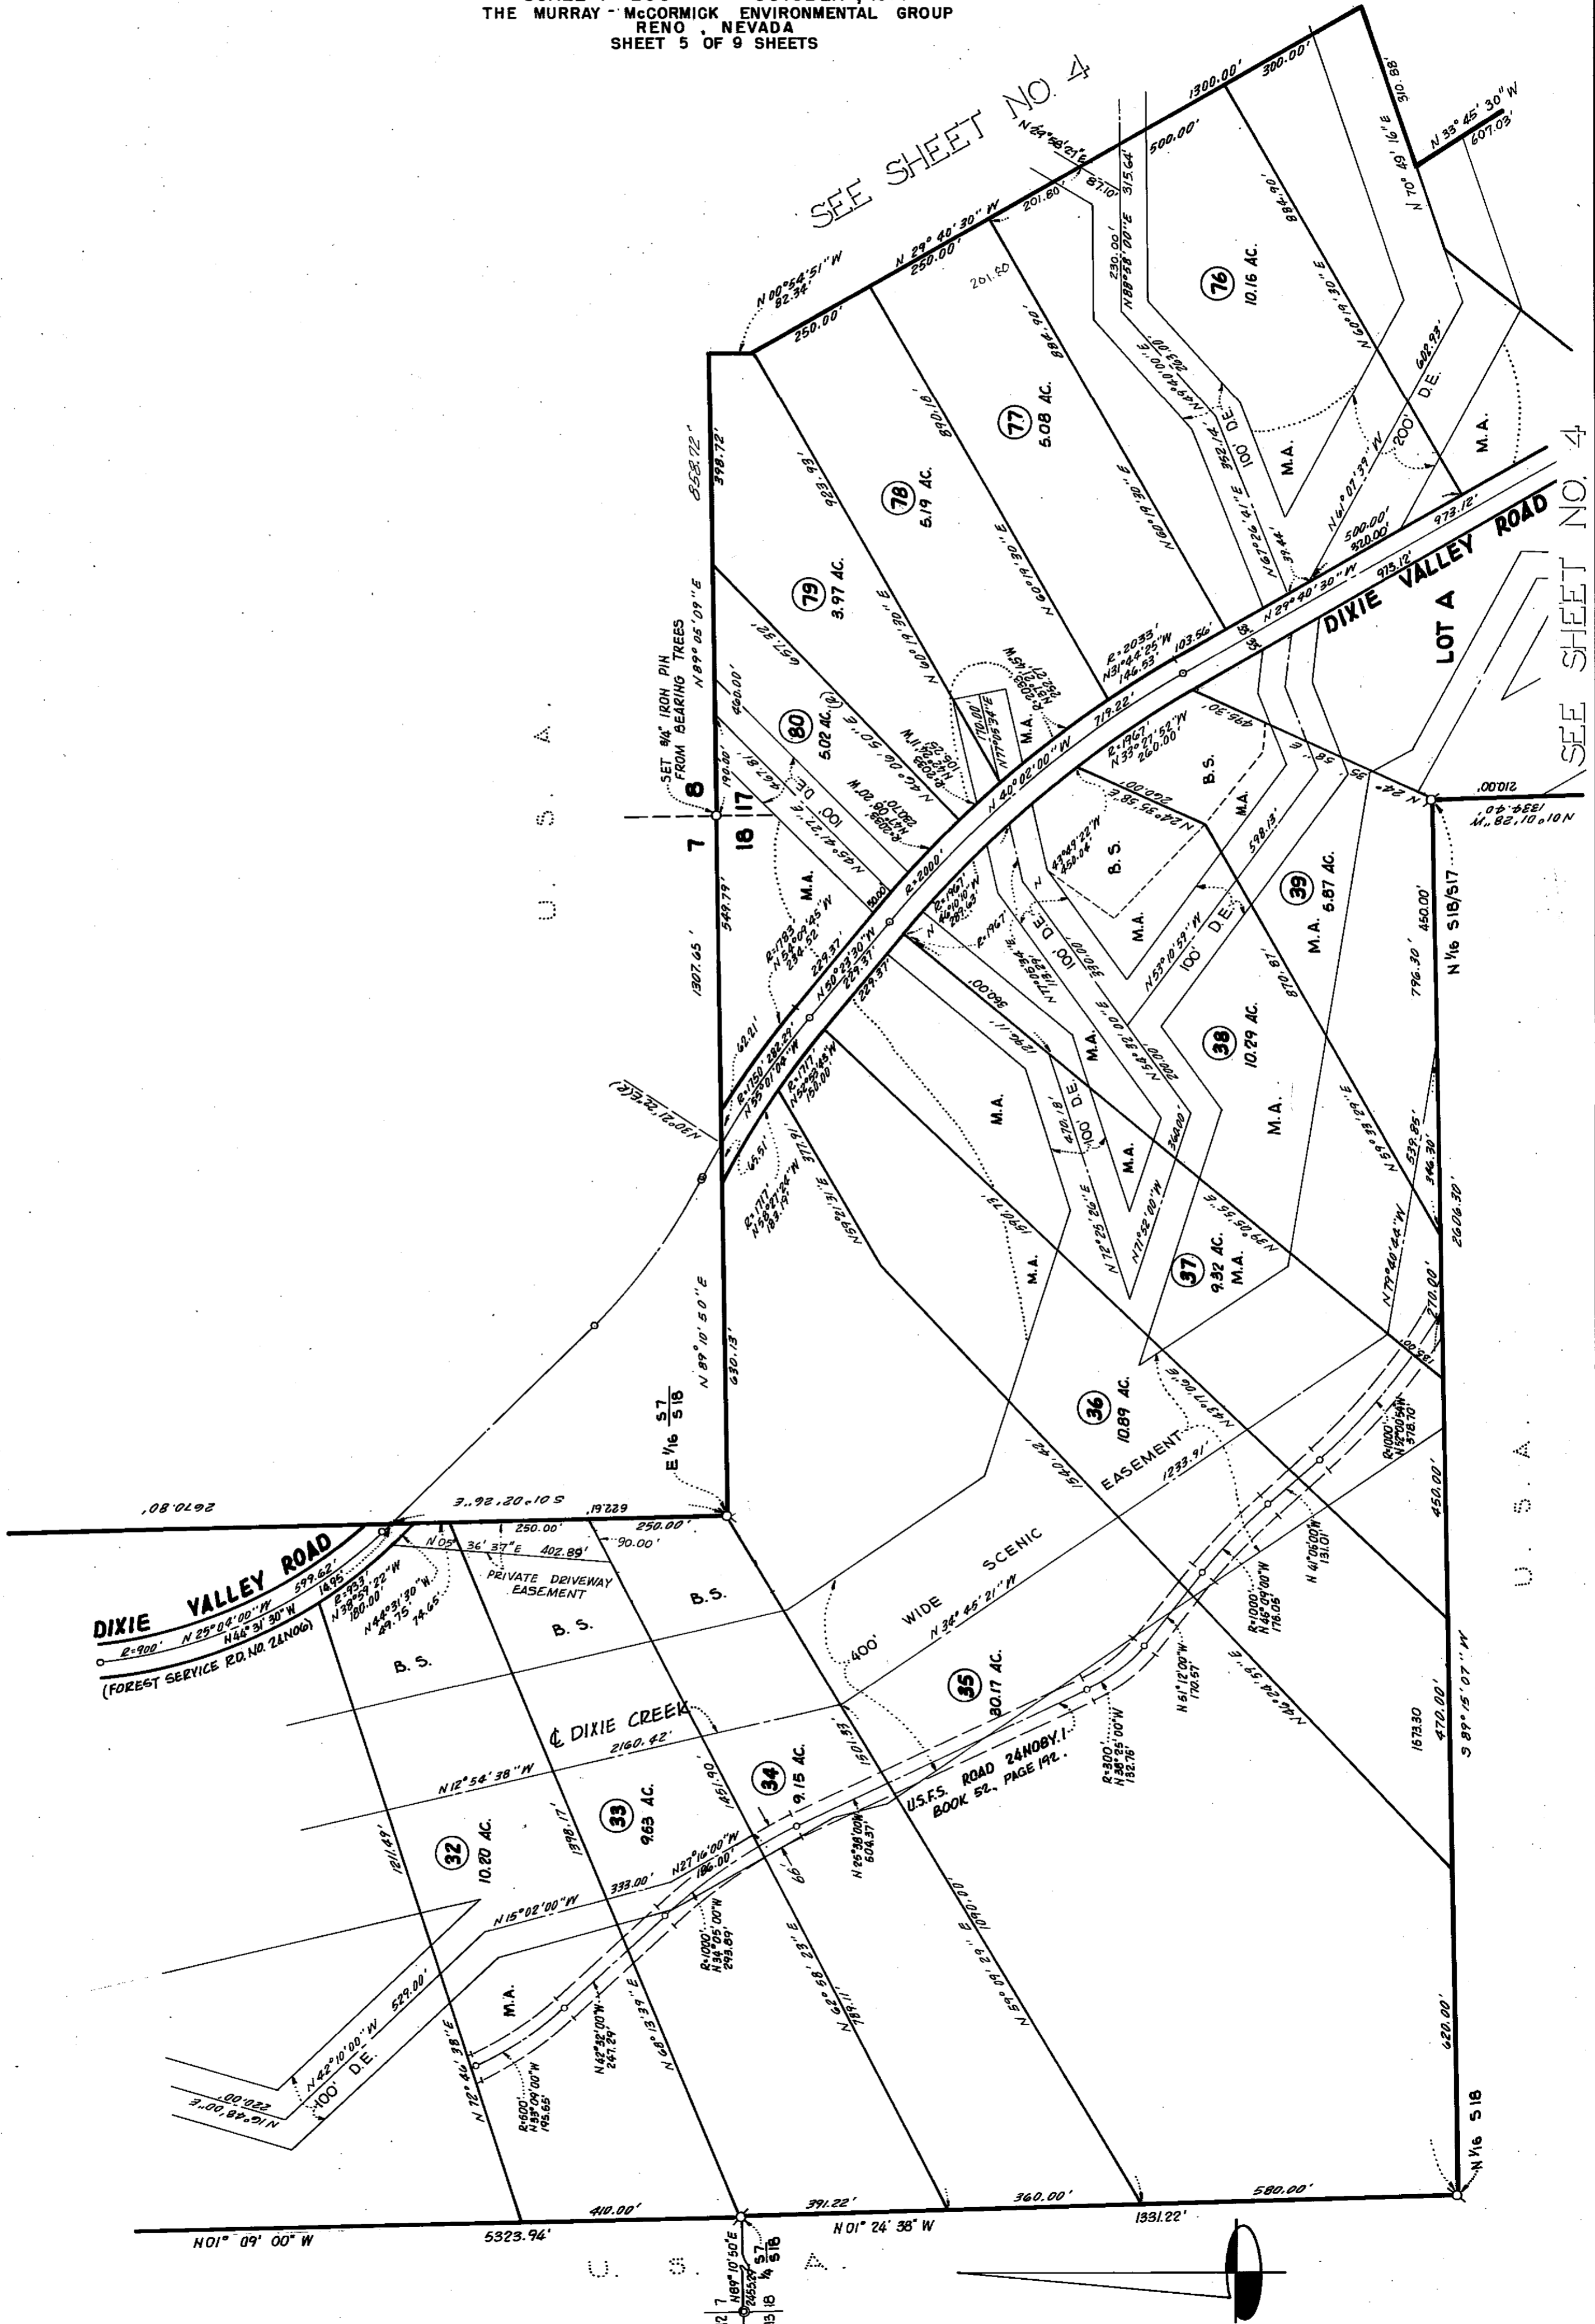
THE MURRAY - McCORMICK ENVIRONMENTAL GROUP
RENO , NEVADA
SHEET 5 OF 9 SHEETS

SEE SHEET NO. 4

SEE SHEET NO. 4

1300.00'
300.00'
500.00'
310.88'
N 33° 45' 30" W
607.03'
N 70° 49' 16" E
87.10'
315.64'
230.00'
N 88° 58' 00" E
201.80
N 29° 40' 30" W
250.00'
N 00°54'51" W
82.34'
250.00'
201.80
884.90'
76
10.16 AC.
77
5.08 AC.
78
5.19 AC.
79
3.97 AC.
80
5.02 AC.
858.72'
398.72'
N 89° 05' 09" E
SET 3/4" IRON PIN FROM BEARING TREES
100' D.E.
200' D.E.
M.A.
M.A.
500.00'
320.00'
973.12'
DIXIE VALLEY ROAD
LOT A
N 29° 40' 30" W
103.56'
R=2033'
N31°44'25"W
146.53'
719.22'
N 40° 02' 00" W
R=1967'
N 33° 27' 52" W
260.00'
B.S.
B.S.
M.A.
M.A.
210.00'
1334.40'
N 01° 01' 28" W
7
8
18
17
549.79'
1307.65'
R=2000'
R=1783
N 54° 09' 45" W
234.52'
229.37'
N 50° 23' 30" W
M.A.
100' D.E.
330.00'
100' D.E.
39
M.A. 5.87 AC.
796.30'
450.00'
N 1/16 S18/S17
38
10.29 AC.
M.A.
870.87'
R=1750 282.29'
N 35° 07' 08" W
62.21'
R=1717
N 52° 30' 45" W
150.00
M.A.
470.18'
100' D.E.
M.A.
360.00'
1296.11'
M.A.
37
9.32 AC.
M.A.
539.86'
546.30'
2606.30'
N 79° 40' 44" W
270.00'
U. S. A.
U. S. A.
U. S. A.
N 89° 10' 50" E
630.13'
E 1/16 S7/S18
36
10.89 AC.
EASEMENT
1233.91'
400' WIDE SCENIC
N 34° 45' 21" W
R=1000'
N 41° 06' 00" W
131.01'
R=1000'
N 46° 09' 00" W
176.05'
N 61° 12' 00" W
170.57'
450.00'
2670.80'
622.61'
S 01° 20' 26" E
DIXIE VALLEY ROAD
R=900'
N 25° 04' 00" W
599.62'
N 46° 31' 30" W
149.95
(FOREST SERVICE RD. NO. 24N06)
R=933'
N 38° 59' 22" W
180.00'
N 44° 31' 30" W
49.75'
74.65'
N 05° 36' 37" E
402.89'
250.00'
250.00'
90.00'
PRIVATE DRIVEWAY EASEMENT
B.S.
B.S.
B.S.
℄ DIXIE CREEK
2160.42'
N 12° 54' 38" W
35
30.17 AC.
34
9.15 AC.
33
9.63 AC.
32
10.20 AC.
1501.57'
1651.90
1398.17'
1211.49'
U.S.F.S. ROAD 24N08Y.1
BOOK 52, PAGE 192.
R=300'
N 38° 25' 00" W
132.76'
N 25° 38' 00" W
604.57'
N 27° 16' 00" W
186.00'
333.00'
N 15° 02' 00" W
R=1000'
N 34° 05' 00" W
295.89'
N 42° 32' 00" W
247.29'
M.A.
N 42° 10' 00" W 529.00'
100' D.E.
220.00'
N 16° 48' 00" E
R=600'
N 38° 09' 00" W
195.65'
N 72° 46' 38" E
N 68° 13' 39" E
N 62° 58' 23" E
787.11'
N 59° 09' 29" E
1090.00'
1673.30
470.00'
S 89° 15' 07" W
620.00'
N 1/16 S18
410.00'
391.22'
360.00'
580.00'
N 01° 09' 00" W
5323.94'
N 01° 24' 38" W
1331.22'
N 89° 10' 50" E
2655.22
1/4 S7/S18
7
18